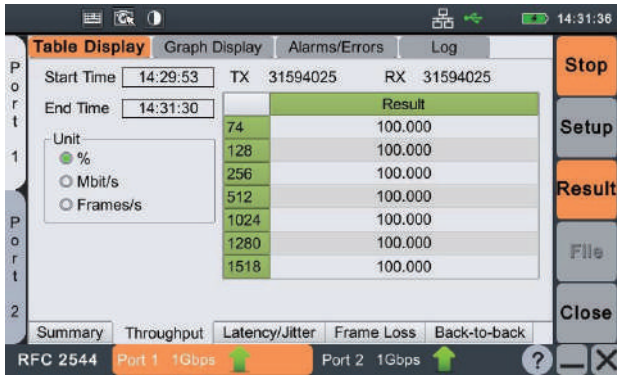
14:31:36

Port 1

Port 2

Table Display | Graph Display | Alarms/Errors | Log

Start Time 14:29:53 TX 31594025 RX 31594025

End Time 14:31:30

Unit
%
Mbit/s
Frames/s

| | Result |
|---|---|
| 74 | 100.000 |
| 128 | 100.000 |
| 256 | 100.000 |
| 512 | 100.000 |
| 1024 | 100.000 |
| 1280 | 100.000 |
| 1518 | 100.000 |

Stop

Setup

Result

File

Close

Summary | Throughput | Latency/Jitter | Frame Loss | Back-to-back

RFC 2544 Port 1 1Gbps Port 2 1Gbps ?